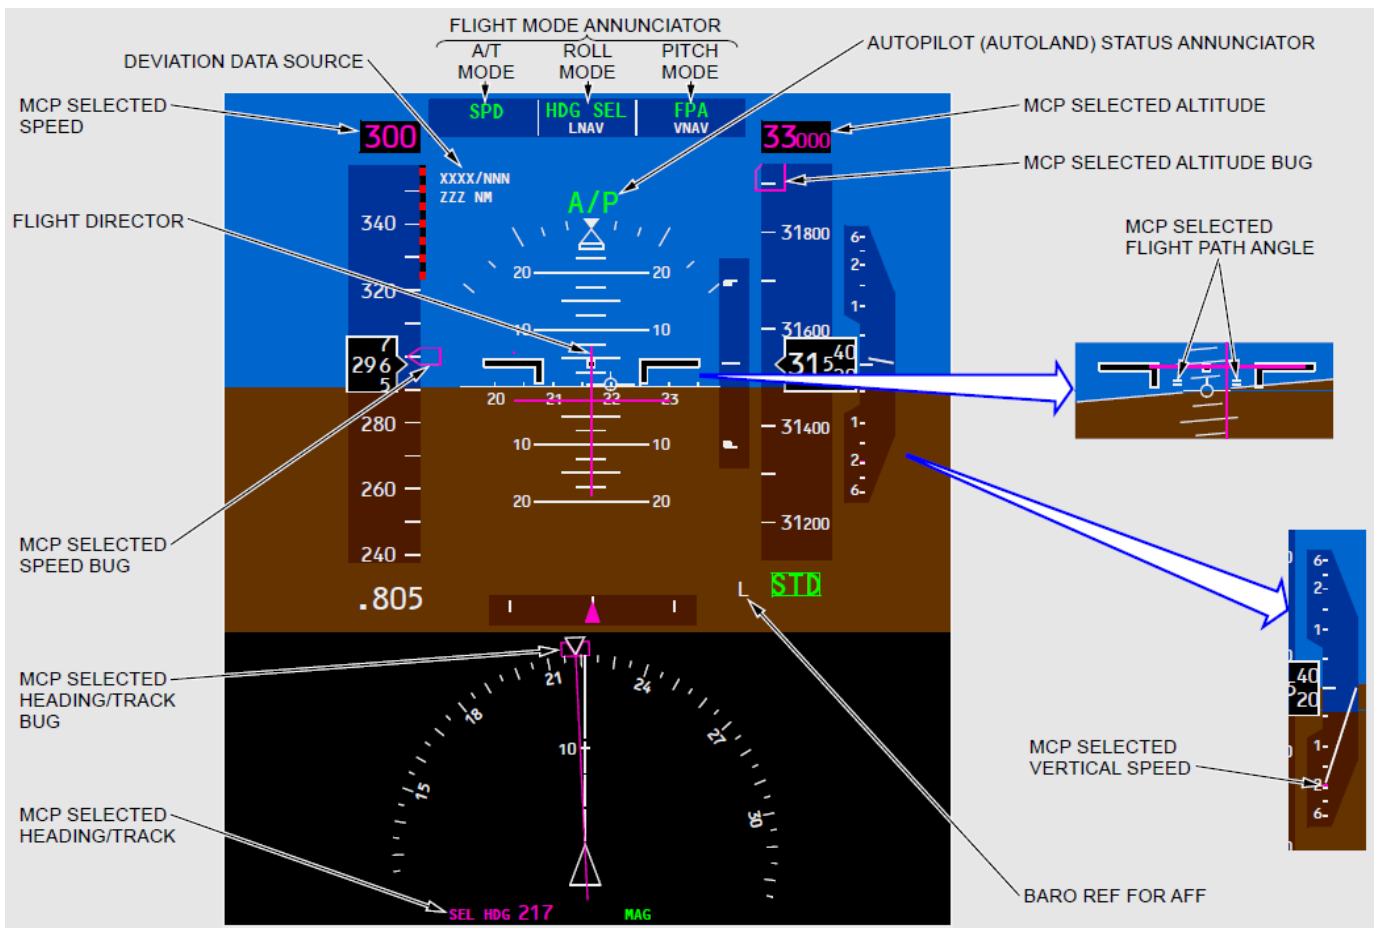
FLIGHT MODE ANNUNCIATOR

A/T MODE

ROLL MODE

PITCH MODE

DEVIATION DATA SOURCE

AUTOPILOT (AUTOLAND) STATUS ANNUNCIATOR

MCP SELECTED SPEED

MCP SELECTED ALTITUDE

MCP SELECTED ALTITUDE BUG

FLIGHT DIRECTOR

MCP SELECTED FLIGHT PATH ANGLE

SPD
HDG SEL
LNAV
FPA
VNAV

300
33000

XXXX/NNN
ZZZ NM

A/P

340
320
296
280
260
240
.805

20 20
10 10
20 21 22 23
10 10
20 20

31800
31600
31540
31400
31200

6
2
1
1
2
6

STD
L

MCP SELECTED SPEED BUG

MCP SELECTED HEADING/TRACK BUG

21
24
18
27
15
30
10

MCP SELECTED VERTICAL SPEED

MCP SELECTED HEADING/TRACK

SEL HDG 217
MAG

BARO REF FOR AFF

6
2
1
40
20
1
2
6